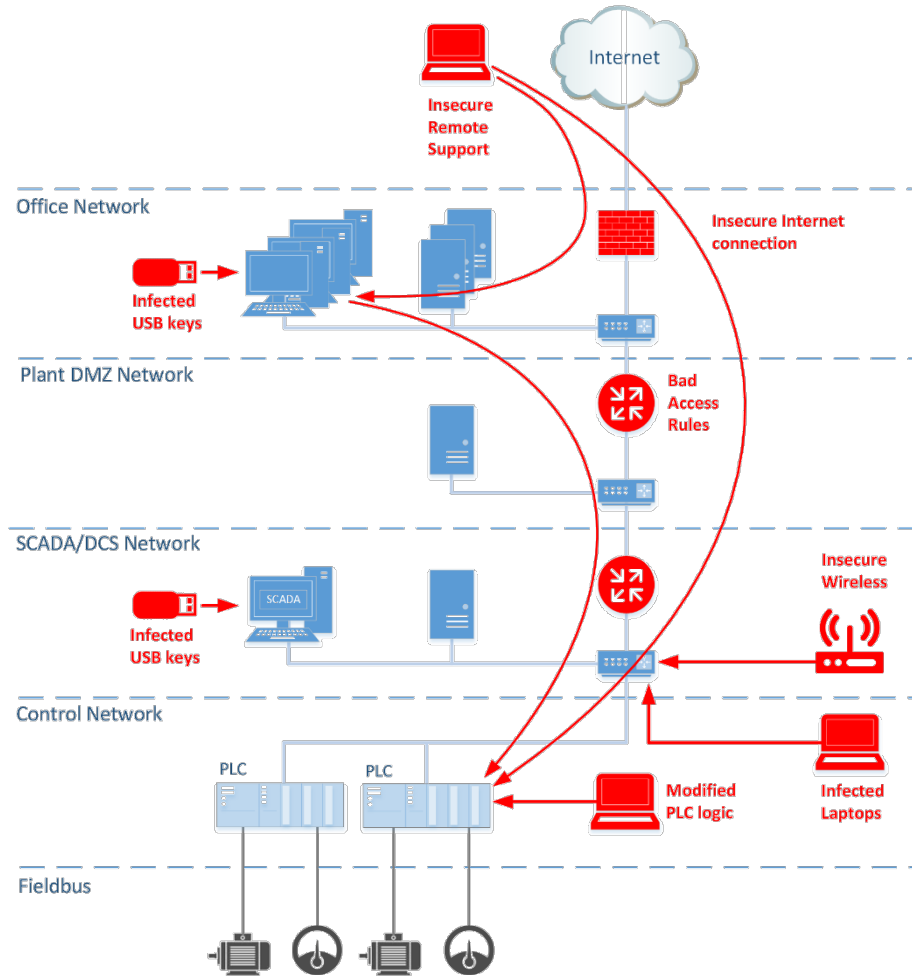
Internet

Insecure Remote Support

Office Network

Insecure Internet connection

Infected USB keys

Plant DMZ Network

Bad Access Rules

SCADA/DCS Network

Insecure Wireless

SCADA

Infected USB keys

Control Network

PLC

PLC

Modified PLC logic

Infected Laptops

Fieldbus